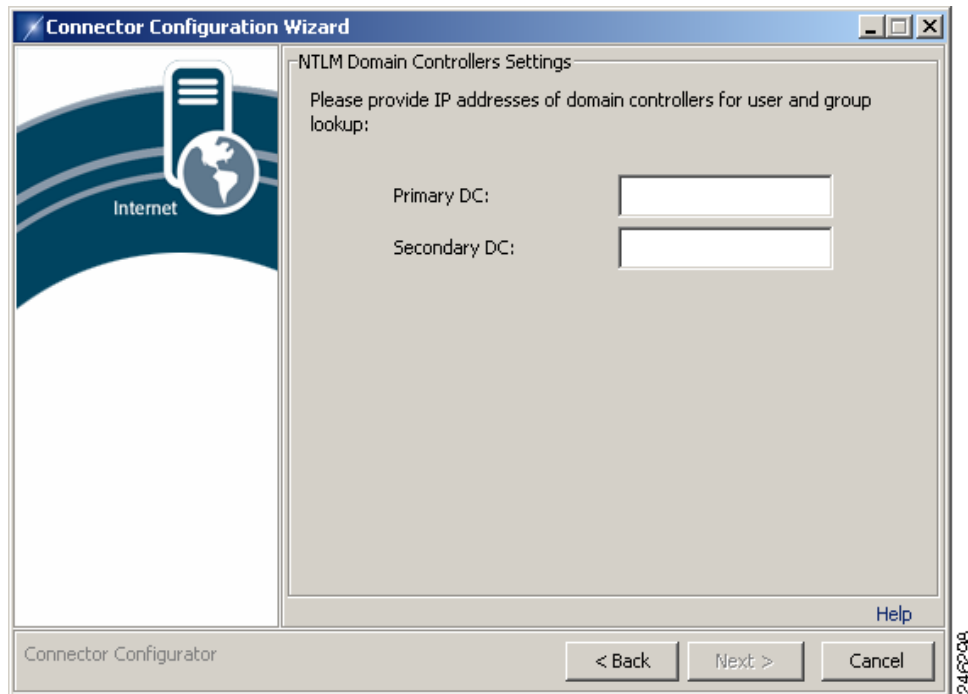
Connector Configuration Wizard

Internet

NTLM Domain Controllers Settings

Please provide IP addresses of domain controllers for user and group lookup:

Primary DC:

Secondary DC:

Help

Connector Configurator

< Back

Next >

Cancel

246298